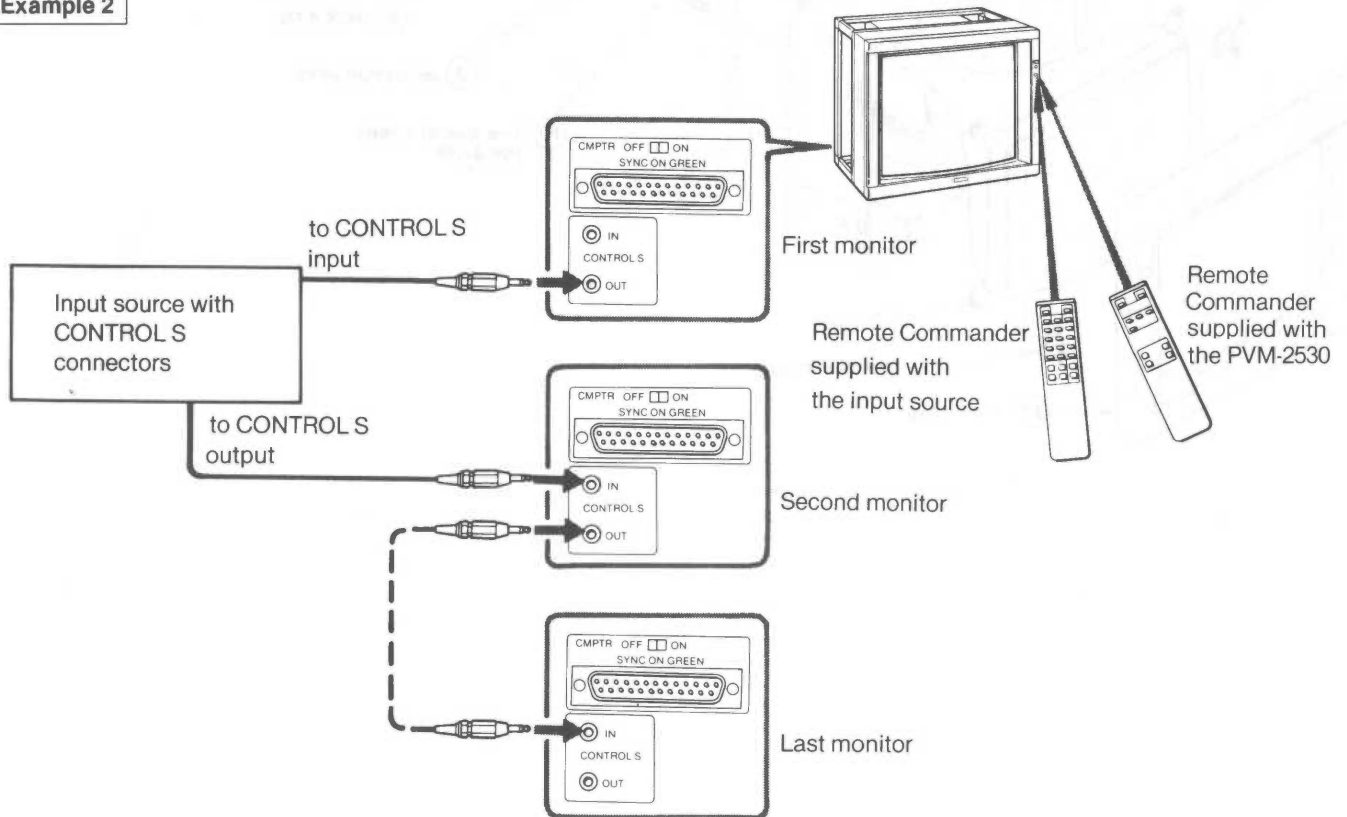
Example 2

CMPTR OFF ON
SYNC ON GREEN

IN
CONTROL S
OUT

to CONTROL S input

First monitor

Input source with CONTROL S connectors

Remote Commander supplied with the input source

Remote Commander supplied with the PVM-2530

CMPTR OFF ON
SYNC ON GREEN

to CONTROL S output

IN
CONTROL S
OUT

Second monitor

CMPTR OFF ON
SYNC ON GREEN

IN
CONTROL S
OUT

Last monitor